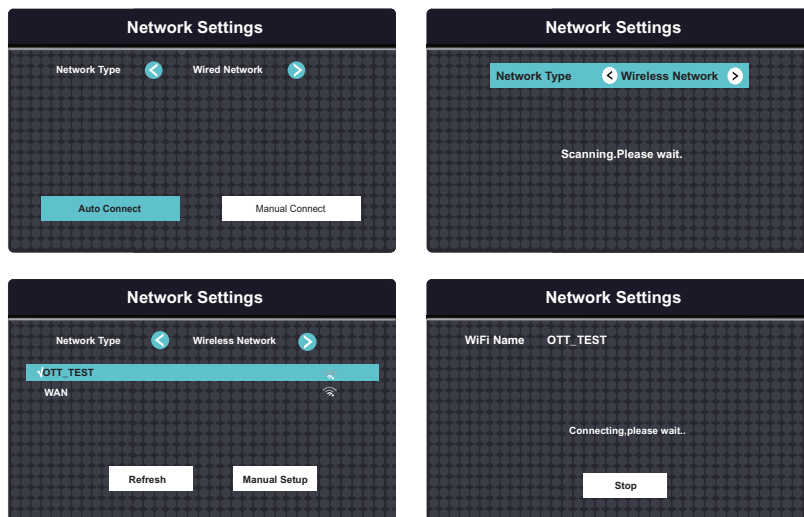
Network Settings

Network Type Wired Network

Auto Connect Manual Connect

Network Settings

Network Type Wireless Network

Scanning.Please wait.

Network Settings

Network Type Wireless Network

OTT_TEST

WAN

Refresh Manual Setup

Network Settings

WiFi Name OTT_TEST

Connecting,please wait..

Stop